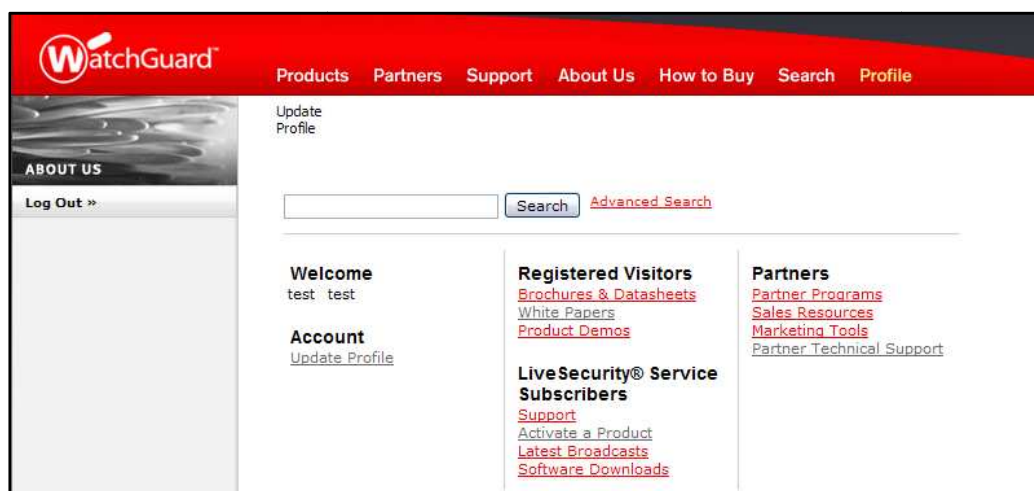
WatchGuard

Products Partners Support About Us How to Buy Search Profile

ABOUT US

Log Out »

Update Profile

Search Advanced Search

Welcome
test test

Account
Update Profile

Registered Visitors
Brochures & Datasheets
White Papers
Product Demos

LiveSecurity® Service Subscribers
Support
Activate a Product
Latest Broadcasts
Software Downloads

Partners
Partner Programs
Sales Resources
Marketing Tools
Partner Technical Support